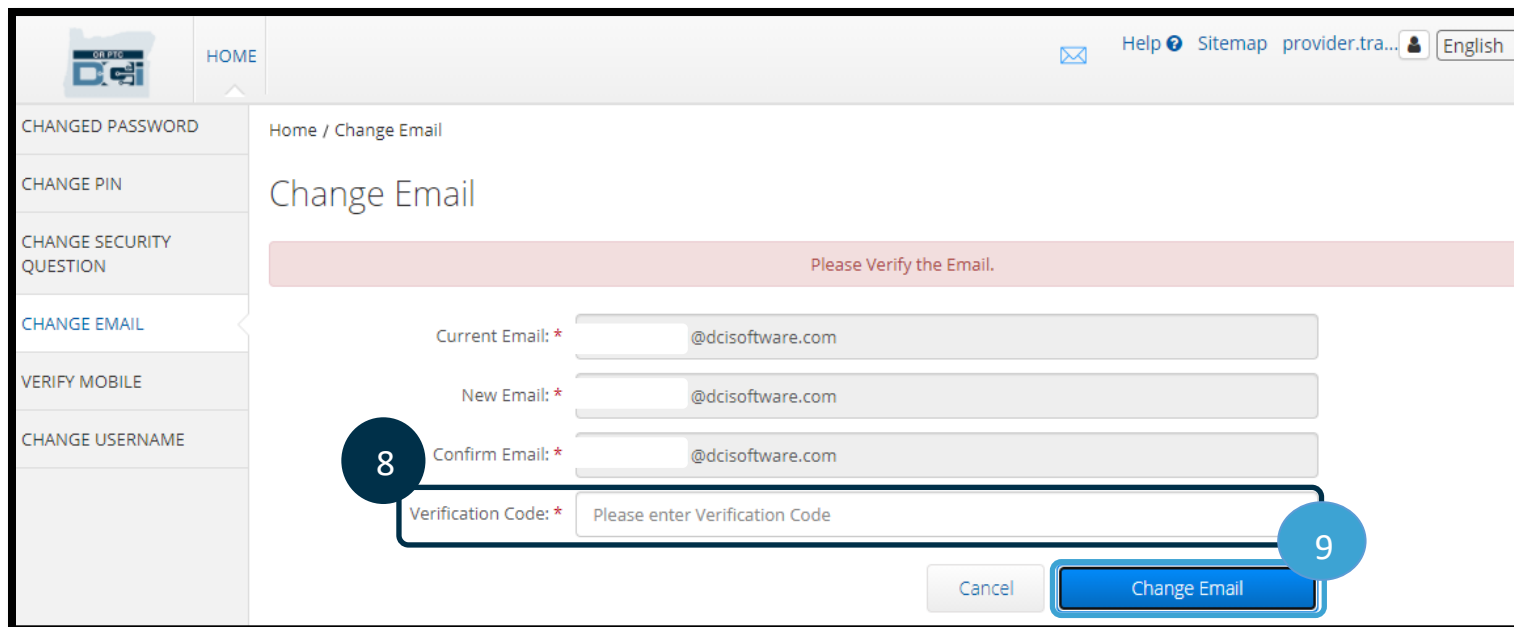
OR PTC DCI

HOME

Help Sitemap provider.tra... English

CHANGED PASSWORD

CHANGE PIN

CHANGE SECURITY QUESTION

CHANGE EMAIL

VERIFY MOBILE

CHANGE USERNAME

Home / Change Email

Change Email

Please Verify the Email.

Current Email: * @dcisoftware.com

New Email: * @dcisoftware.com

8

Confirm Email: * @dcisoftware.com

Verification Code: * Please enter Verification Code

9

Cancel

Change Email